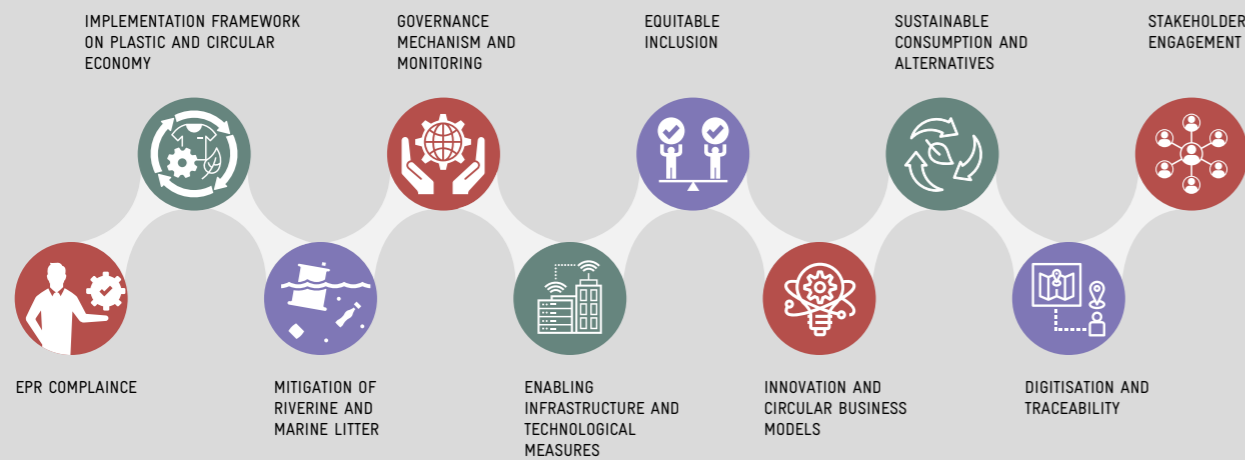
IMPLEMENTATION FRAMEWORK ON PLASTIC AND CIRCULAR ECONOMY

GOVERNANCE MECHANISM AND MONITORING

EQUITABLE INCLUSION

SUSTAINABLE CONSUMPTION AND ALTERNATIVES

STAKEHOLDER ENGAGEMENT

EPR COMPLAINCE

MITIGATION OF RIVERINE AND MARINE LITTER

ENABLING INFRASTRUCTURE AND TECHNOLOGICAL MEASURES

INNOVATION AND CIRCULAR BUSINESS MODELS

DIGITISATION AND TRACEABILITY